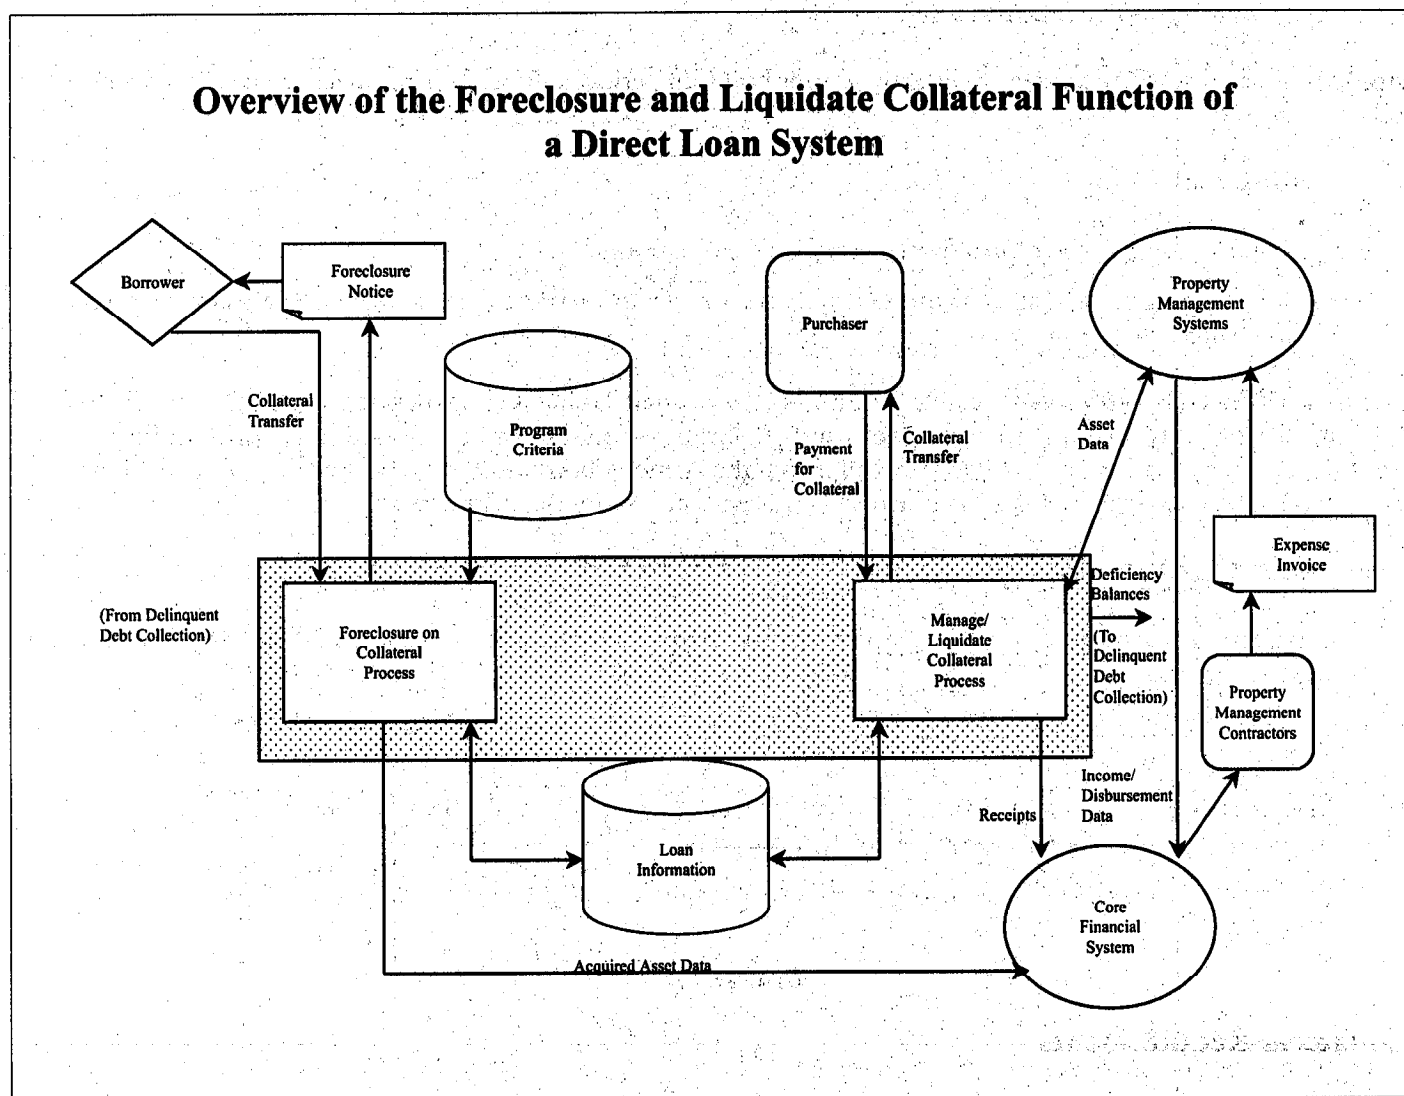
Overview of the Foreclosure and Liquidate Collateral Function of a Direct Loan System

Borrower

Foreclosure Notice

Collateral Transfer

Program Criteria

Purchaser

Payment for Collateral

Collateral Transfer

Property Management Systems

Asset Data

Expense Invoice

(From Delinquent Debt Collection)

Foreclosure on Collateral Process

Manage/ Liquidate Collateral Process

Deficiency Balances

(To Delinquent Debt Collection)

Property Management Contractors

Income/ Disbursement Data

Receipts

Loan Information

Core Financial System

Acquired Asset Data